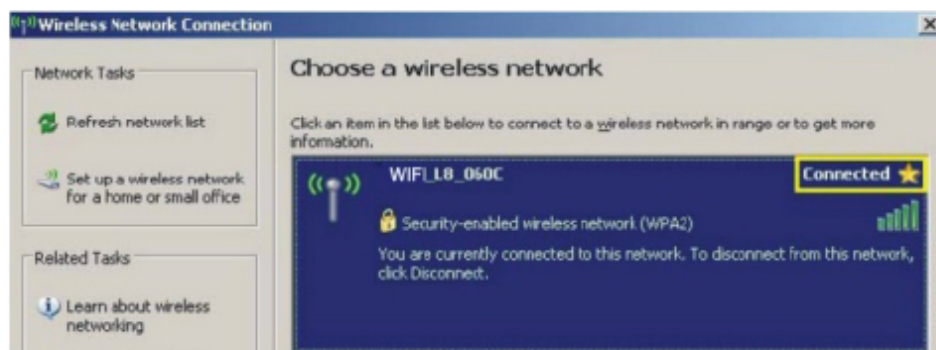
Wireless Network Connection

Network Tasks

Refresh network list

Set up a wireless network for a home or small office

Related Tasks

Learn about wireless networking

Choose a wireless network

Click an item in the list below to connect to a wireless network in range or to get more information.

WIFI_L8_060C

Connected

Security-enabled wireless network (WPA2)

You are currently connected to this network. To disconnect from this network, click Disconnect.